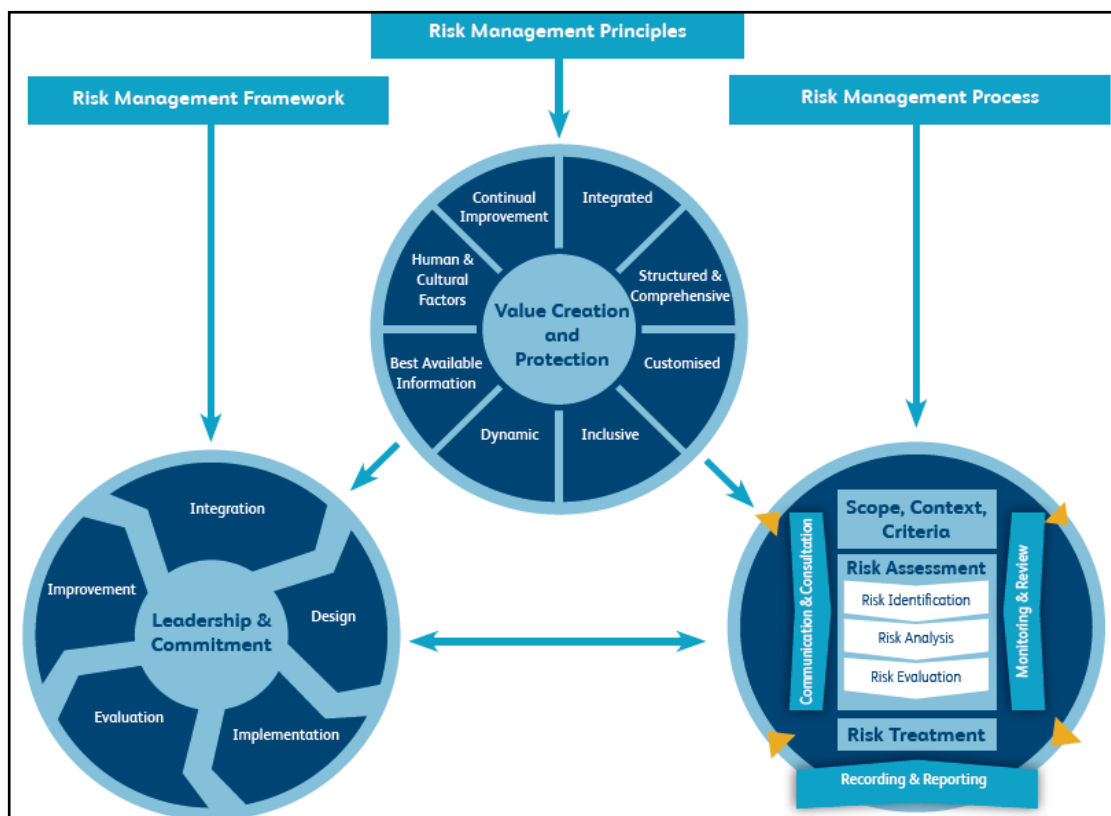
Risk Management Principles

Risk Management Framework

Risk Management Process

Continual Improvement

Integrated

Human & Cultural Factors

Value Creation and Protection

Structured & Comprehensive

Best Available Information

Customised

Dynamic

Inclusive

Integration

Improvement

Leadership & Commitment

Design

Evaluation

Implementation

Scope, Context, Criteria

Communication & Consultation

Risk Assessment

Risk Identification

Risk Analysis

Risk Evaluation

Monitoring & Review

Risk Treatment

Recording & Reporting